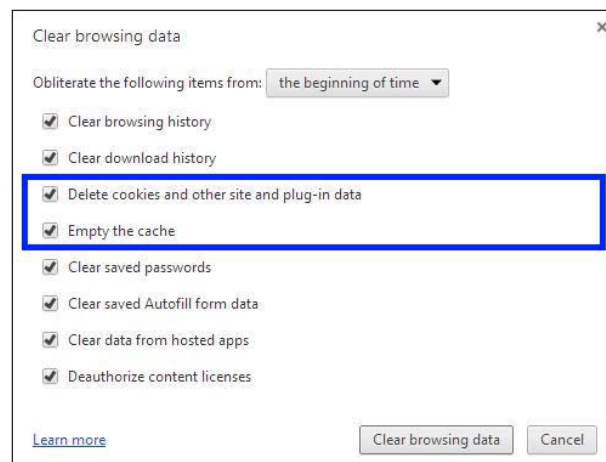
Clear browsing data

×

Obliterate the following items from: the beginning of time ▼

Clear browsing history

Clear download history

Delete cookies and other site and plug-in data

Empty the cache

Clear saved passwords

Clear saved Autofill form data

Clear data from hosted apps

Deauthorize content licenses

Learn more

Clear browsing data

Cancel